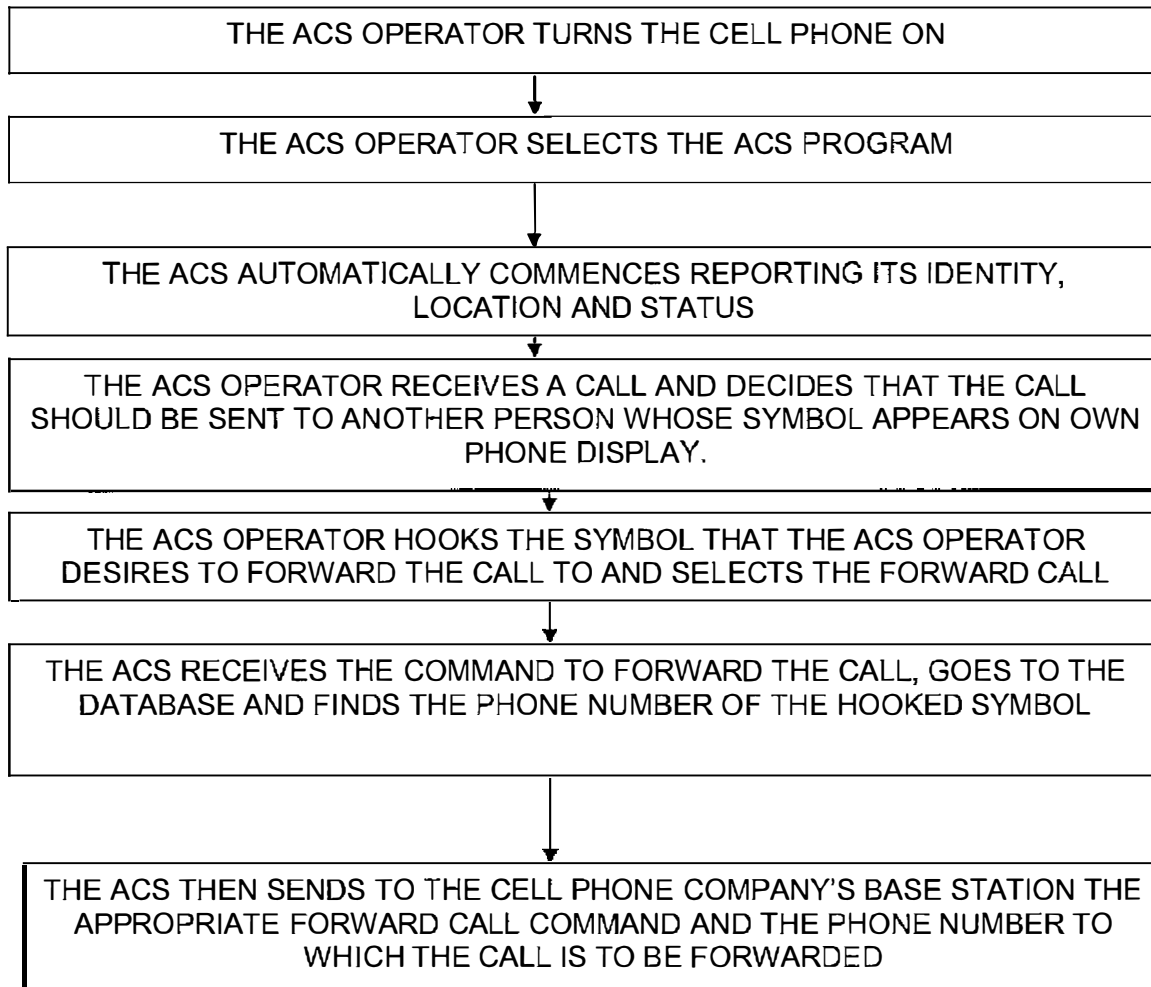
THE ACS OPERATOR TURNS THE CELL PHONE ON

THE ACS OPERATOR SELECTS THE ACS PROGRAM

THE ACS AUTOMATICALLY COMMENCES REPORTING ITS IDENTITY, LOCATION AND STATUS

THE ACS OPERATOR RECEIVES A CALL AND DECIDES THAT THE CALL SHOULD BE SENT TO ANOTHER PERSON WHOSE SYMBOL APPEARS ON OWN PHONE DISPLAY.

THE ACS OPERATOR HOOKS THE SYMBOL THAT THE ACS OPERATOR DESIRES TO FORWARD THE CALL TO AND SELECTS THE FORWARD CALL

THE ACS RECEIVES THE COMMAND TO FORWARD THE CALL, GOES TO THE DATABASE AND FINDS THE PHONE NUMBER OF THE HOOKED SYMBOL

THE ACS THEN SENDS TO THE CELL PHONE COMPANY'S BASE STATION THE APPROPRIATE FORWARD CALL COMMAND AND THE PHONE NUMBER TO WHICH THE CALL IS TO BE FORWARDED